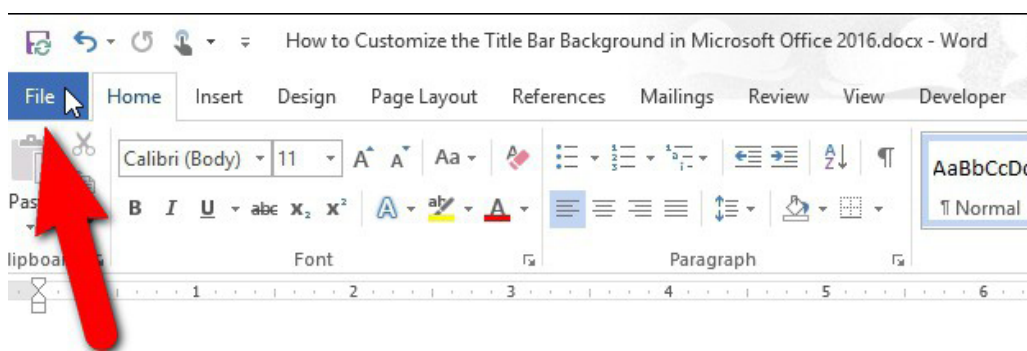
How to Customize the Title Bar Background in Microsoft Office 2016.docx - Word

File Home Insert Design Page Layout References Mailings Review View Developer

Calibri (Body) 11 A A Aa

Pas

B I U abc $x_2$ $x^2$ A A

lipboa

Font

Paragraph

AaBbCcDc
¶ Normal

1 2 3 4 5 6